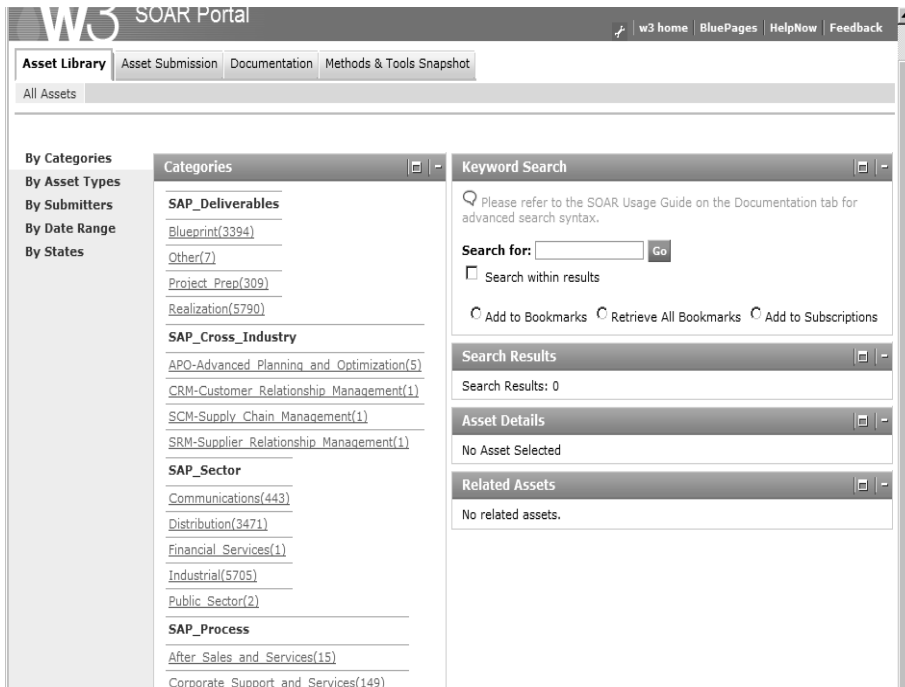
W3 SOAR Portal

w3 home | BluePages | HelpNow | Feedback

Asset Library | Asset Submission | Documentation | Methods & Tools Snapshot

All Assets

By Categories
By Asset Types
By Submitters
By Date Range
By States

Categories

SAP_Deliverables
Blueprint(3394)
Other(7)
Project_Prep(309)
Realization(5790)

SAP_Cross_Industry
APO-Advanced_Planning_and_Optimization(5)
CRM-Customer_Relationship_Management(1)
SCM-Supply_Chain_Management(1)
SRM-Supplier_Relationship_Management(1)

SAP_Sector
Communications(443)
Distribution(3471)
Financial_Services(1)
Industrial(5705)
Public_Sector(2)

SAP_Process
After_Sales_and_Services(15)
Corporate_Support_and_Services(149)

Keyword Search

Please refer to the SOAR Usage Guide on the Documentation tab for advanced search syntax.

Search for: Go

Search within results

Add to Bookmarks Retrieve All Bookmarks Add to Subscriptions

Search Results

Search Results: 0

Asset Details

No Asset Selected

Related Assets

No related assets.